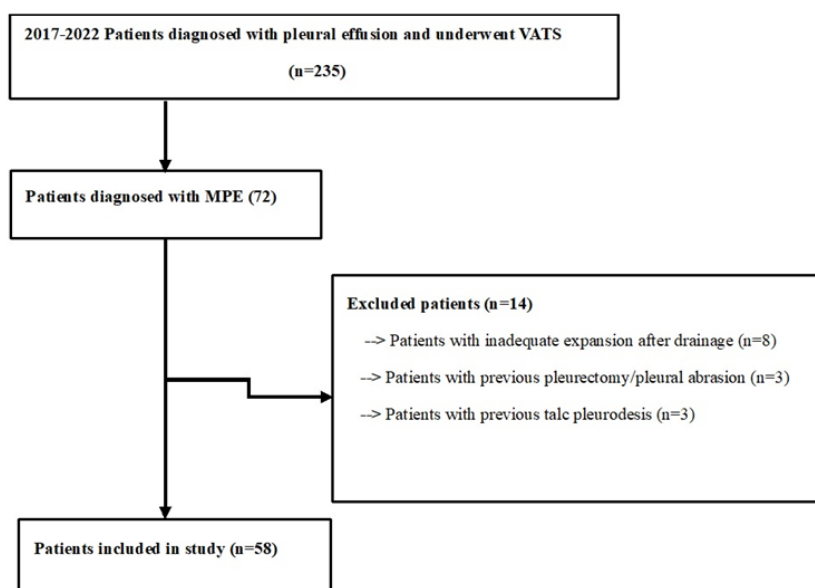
2017-2022 Patients diagnosed with pleural effusion and underwent VATS

(n=235)

Patients diagnosed with MPE (72)

Excluded patients (n=14)

--> Patients with inadequate expansion after drainage (n=8)

--> Patients with previous pleurectomy/pleural abrasion (n=3)

--> Patients with previous talc pleurodesis (n=3)

Patients included in study (n=58)